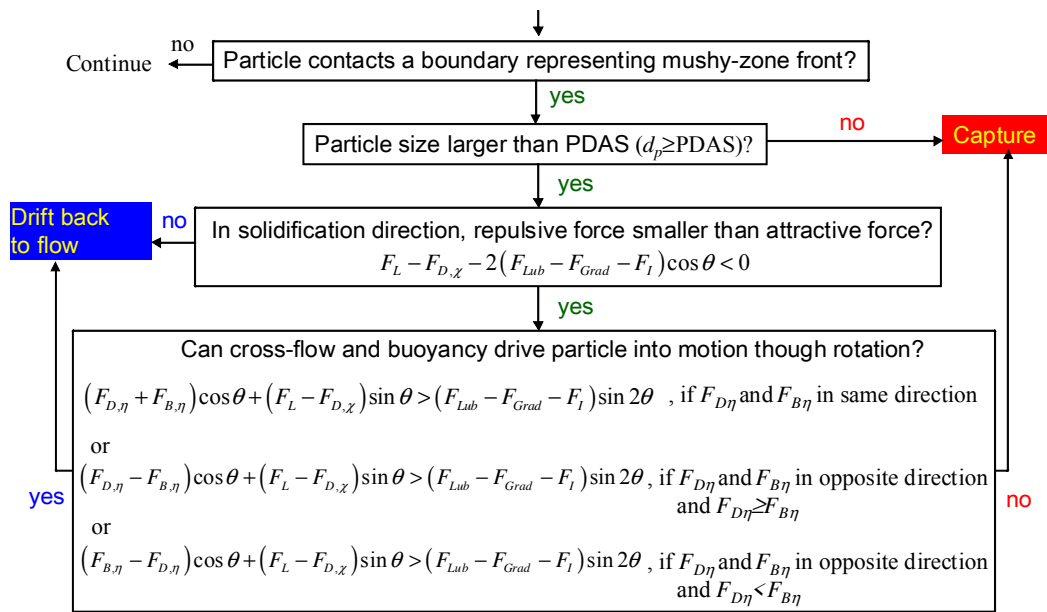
no

Continue

Particle contacts a boundary representing mushy-zone front?

yes

Particle size larger than PDAS ($d_p \geq$PDAS)?

no

Capture

yes

Drift back to flow

no

In solidification direction, repulsive force smaller than attractive force?

$F_L - F_{D,\chi} - 2\left(F_{Lub} - F_{Grad} - F_I\right)\cos\theta < 0$

yes

Can cross-flow and buoyancy drive particle into motion though rotation?

$\left(F_{D,\eta} + F_{B,\eta}\right)\cos\theta + \left(F_L - F_{D,\chi}\right)\sin\theta > \left(F_{Lub} - F_{Grad} - F_I\right)\sin 2\theta$ , if $F_{D\eta}$ and $F_{B\eta}$ in same direction

or

$\left(F_{D,\eta} - F_{B,\eta}\right)\cos\theta + \left(F_L - F_{D,\chi}\right)\sin\theta > \left(F_{Lub} - F_{Grad} - F_I\right)\sin 2\theta$ , if $F_{D\eta}$ and $F_{B\eta}$ in opposite direction and $F_{D\eta} \geq F_{B\eta}$

or

$\left(F_{B,\eta} - F_{D,\eta}\right)\cos\theta + \left(F_L - F_{D,\chi}\right)\sin\theta > \left(F_{Lub} - F_{Grad} - F_I\right)\sin 2\theta$ , if $F_{D\eta}$ and $F_{B\eta}$ in opposite direction and $F_{D\eta} < F_{B\eta}$

yes

no